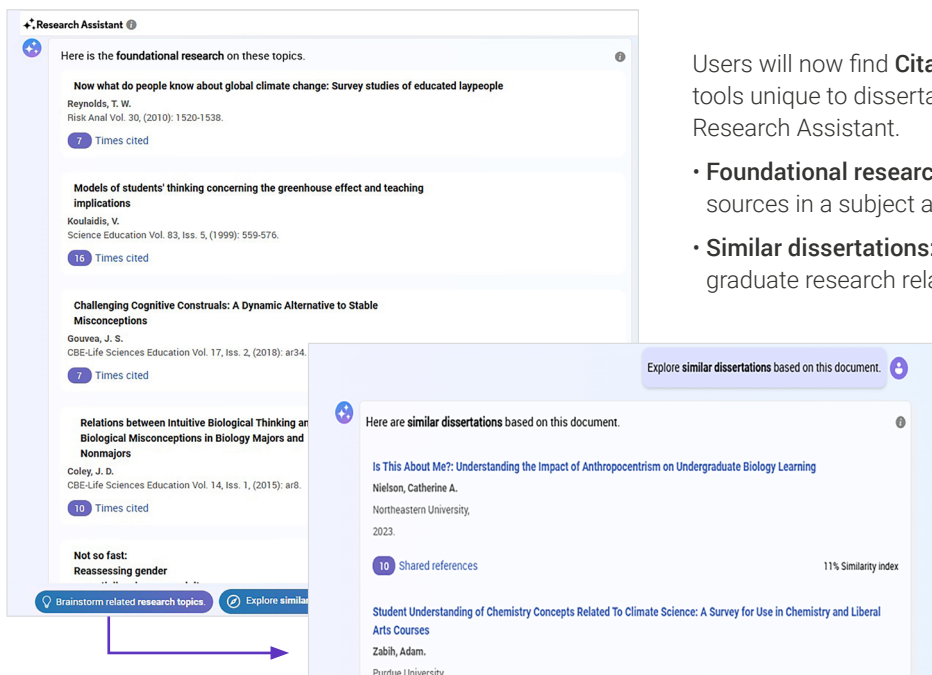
Research Assistant

Here is the foundational research on these topics.

Now what do people know about global climate change: Survey studies of educated laypeople
Reynolds, T. W.
Risk Anal Vol. 30, (2010): 1520-1538.
7 Times cited

Models of students' thinking concerning the greenhouse effect and teaching implications
Koulaidis, V.
Science Education Vol. 83, Iss. 5, (1999): 559-576.
16 Times cited

Challenging Cognitive Construals: A Dynamic Alternative to Stable Misconceptions
Gouvea, J. S.
CBE-Life Sciences Education Vol. 17, Iss. 2, (2018): ar34.
7 Times cited

Relations between Intuitive Biological Thinking an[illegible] Biological Misconceptions in Biology Majors and Nonmajors
Coley, J. D.
CBE-Life Sciences Education Vol. 14, Iss. 1, (2015): ar8.
10 Times cited

Not so fast:
Reassessing gender
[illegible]

Brainstorm related research topics.
Explore simila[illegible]

Users will now find Cita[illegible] tools unique to disserta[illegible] Research Assistant.

• Foundational researc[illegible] sources in a subject a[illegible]

• Similar dissertations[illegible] graduate research rela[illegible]

Explore similar dissertations based on this document.

Here are similar dissertations based on this document.

Is This About Me?: Understanding the Impact of Anthropocentrism on Undergraduate Biology Learning
Nielson, Catherine A.
Northeastern University,
2023.
10 Shared references
11% Similarity index

Student Understanding of Chemistry Concepts Related To Climate Science: A Survey for Use in Chemistry and Liberal Arts Courses
Zabih, Adam.
Purdue University